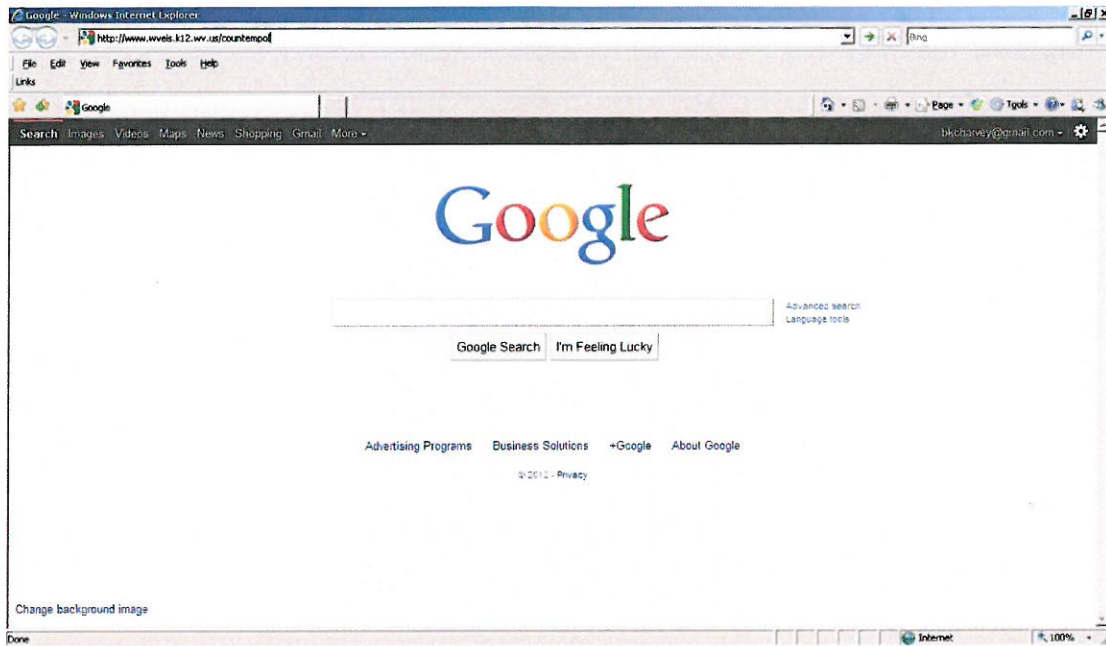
Google - Windows Internet Explorer

http://www.wveis.k12.wv.us/countempol

Bing

File Edit View Favorites Tools Help

Links

Google

Page ▾ Tools ▾

Search Images Videos Maps News Shopping Gmail More ▾

bkcharvey@gmail.com ▾

Google

Advanced search
Language tools

Google Search I'm Feeling Lucky

Advertising Programs Business Solutions +Google About Google

© 2012 - Privacy

Change background image

Done

Internet

100%